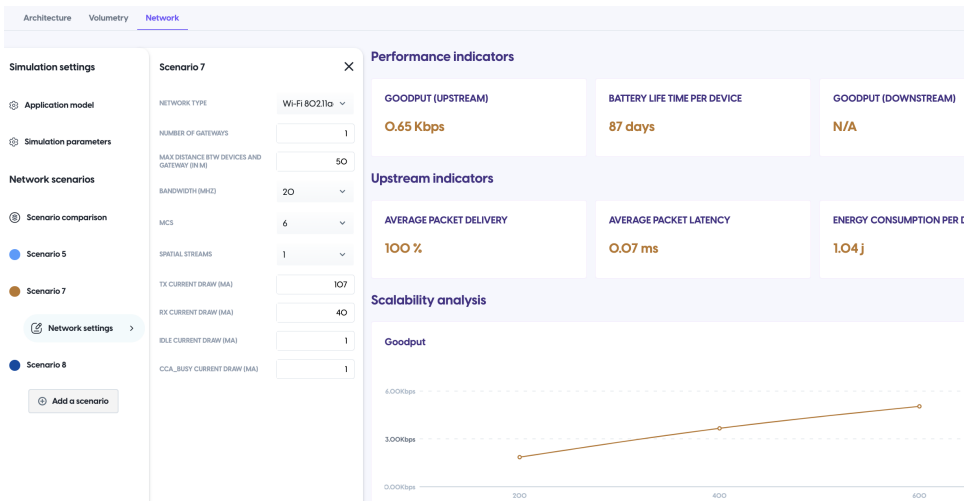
Architecture Volumetry Network

Simulation settings

Application model

Simulation parameters

Network scenarios

Scenario comparison

Scenario 5

Scenario 7

Network settings

Scenario 8

Add a scenario

Scenario 7

NETWORK TYPE Wi-Fi 802.11a

NUMBER OF GATEWAYS 1

MAX DISTANCE BTW DEVICES AND GATEWAY (IN M) 50

BANDWIDTH (MHZ) 20

MCS 6

SPATIAL STREAMS 1

TX CURRENT DRAW (MA) 107

RX CURRENT DRAW (MA) 40

IDLE CURRENT DRAW (MA) 1

CCA_BUSY CURRENT DRAW (MA) 1

Performance indicators

GOODPUT (UPSTREAM)
0.65 Kbps

BATTERY LIFE TIME PER DEVICE
87 days

GOODPUT (DOWNSTREAM)
N/A

Upstream indicators

AVERAGE PACKET DELIVERY
100 %

AVERAGE PACKET LATENCY
0.07 ms

ENERGY CONSUMPTION PER D
1.04 j

Scalability analysis

Goodput

6.00Kbps
3.00Kbps
0.00Kbps
200 400 600